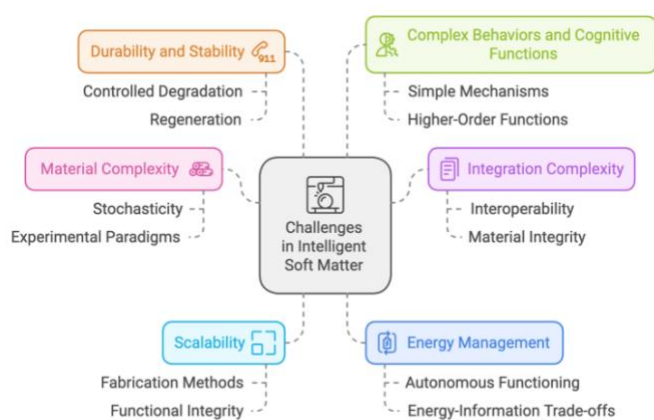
Durability and Stability 911

Controlled Degradation

Regeneration

Complex Behaviors and Cognitive Functions

Simple Mechanisms

Higher-Order Functions

Material Complexity

Stochasticity

Experimental Paradigms

Challenges in Intelligent Soft Matter

Integration Complexity

Interoperability

Material Integrity

Scalability

Fabrication Methods

Functional Integrity

Energy Management

Autonomous Functioning

Energy-Information Trade-offs